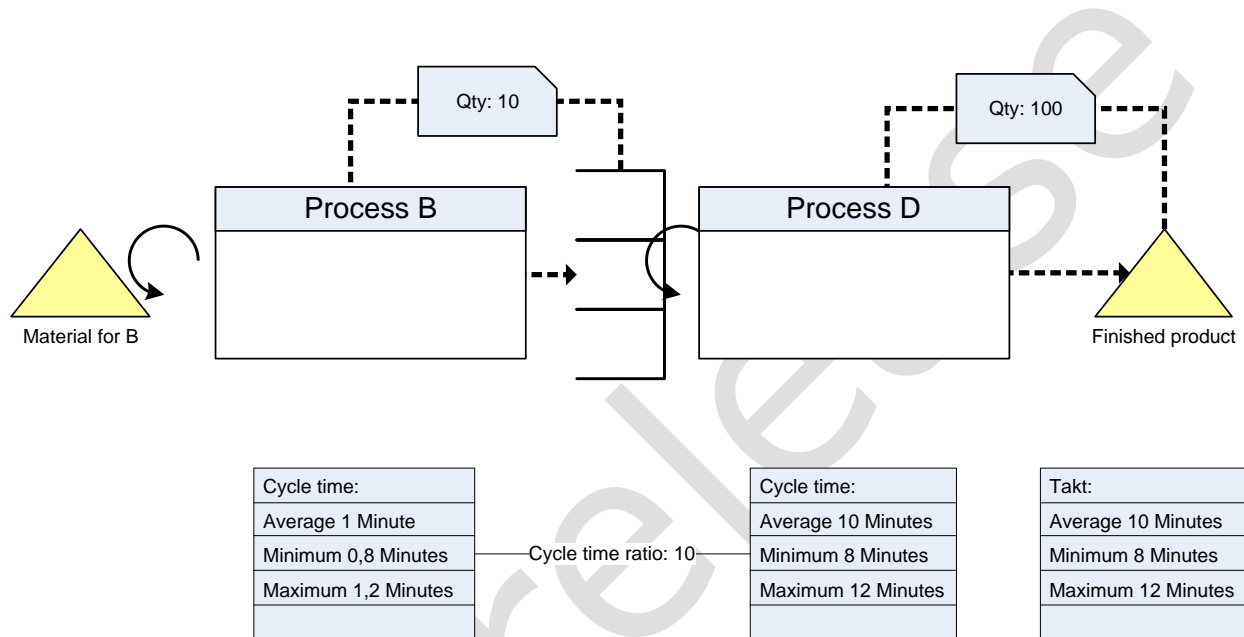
Qty: 10

Qty: 100

Process B

Process D

Material for B

Finished product

| Cycle time: |
|---|
| Average 1 Minute |
| Minimum 0,8 Minutes |
| Maximum 1,2 Minutes |
| |

Cycle time ratio: 10

| Cycle time: |
|---|
| Average 10 Minutes |
| Minimum 8 Minutes |
| Maximum 12 Minutes |
| |

| Takt: |
|---|
| Average 10 Minutes |
| Minimum 8 Minutes |
| Maximum 12 Minutes |
| |

release